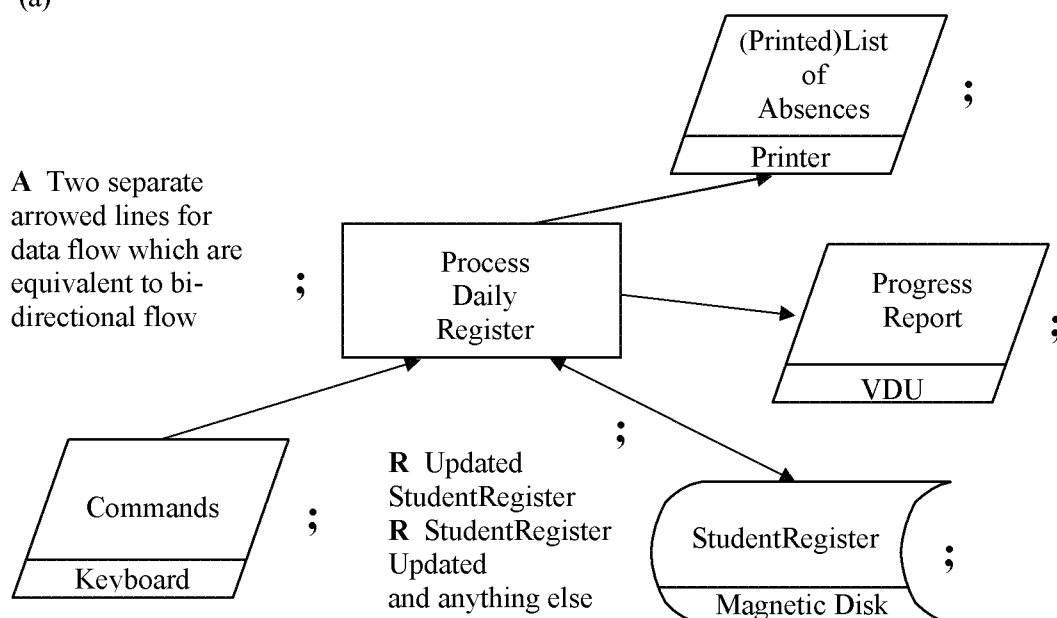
(a)

(Printed)List of Absences

Printer

;

A Two separate arrowed lines for data flow which are equivalent to bidirectional flow

;

Process Daily Register

Progress Report

VDU

;

;

Commands

Keyboard

;

R Updated StudentRegister
R StudentRegister Updated
and anything else

StudentRegister

Magnetic Disk

;